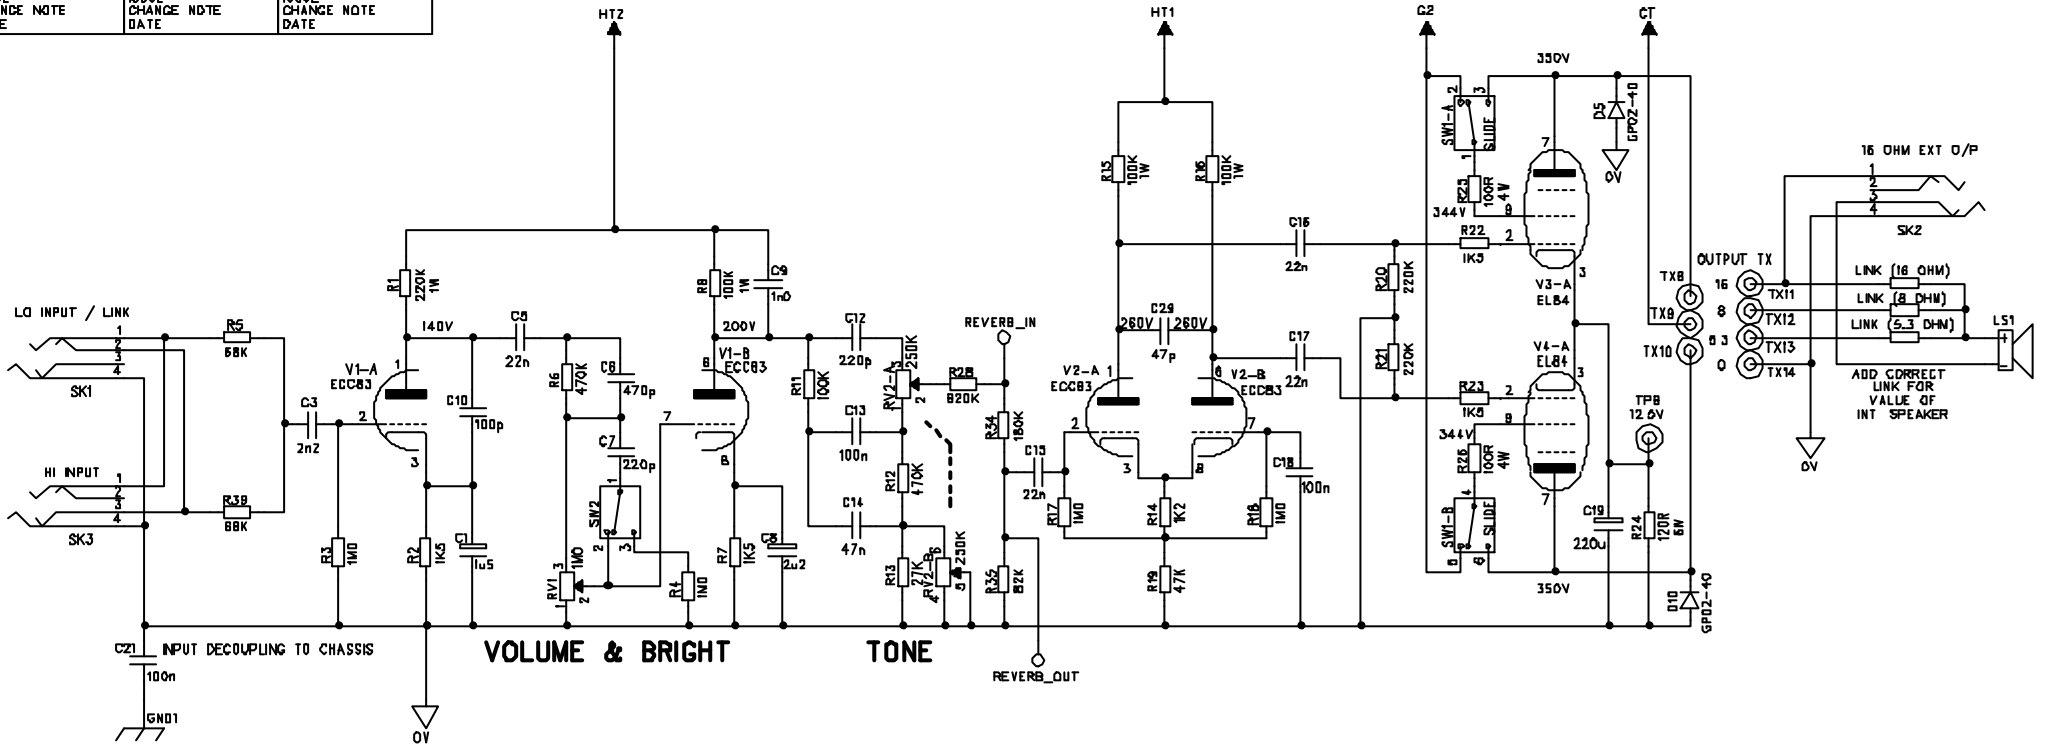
NCE NOTE
E

CHANGE NOTE
DATE

CHANGE NOTE
DATE

HT2

HT1

G2

CT

350V

SW1-A
2
3
1
SLIDE

D5
GP02-40

0V

R25
100R
4W

344V

7

R15
100K
1W

R16
100K
1W

16 OHM EXT O/P
1
2
3
4
SK2

C16
22n

R22
1K5
2

V3-A
EL84
3

R20
220K

TX8

OUTPUT TX
16
8
6.3
0

TX9

TX10

TX11
TX12
TX13
TX14

LINK (16 OHM)
LINK (8 OHM)
LINK (6.3 OHM)

LS1

ADD CORRECT
LINK FOR
VALUE OF
INT SPEAKER

0V

R1
220K
1W

R8
100K
1W

C9
1n0

LO INPUT / LINK
1
2
3
4
SK1

R5
68K

140V

C5
22n

200V

C12
220p

250K
RV2-A
3
2

REVERB_IN

R28
820K

C29
260V
47p
260V

V2-A
ECC83

V2-B
ECC83

C17
22n

R21
220K

V4-A
EL84
3

R23
1K5
2
9

TP8
12.6V

344V

R26
100R
4W

C3
2n2

V1-A
ECC83
1
2
3

C10
100p

R6
470K

C8
470p

C7
220p

V1-B
ECC83
6
7
8

R11
100K

C13
100n

R34
150K

C15
22n

2
7
3
8

C18
100n

HI INPUT
1
2
3
4
SK3

R39
68K

R3
1M0

R2
1K5

C1
1u5

SW2
1
2
3

RV1
1M0
3
2
1

R4
1M0

R7
1K5

C6
2u2

C14
47n

R12
470K

R13
27K

RV2-B
250K
4
5
6

R35
82K

R17
1M0

R14
1K2

R19
47K

R18
1M0

SW1-B
4
6
5
SLIDE

C19
220u

R24
120R
5W

7

350V

D10
GP02-40

CZ1
100n
INPUT DECOUPLING TO CHASSIS

GND1

VOLUME & BRIGHT

TONE

REVERB_OUT

0V